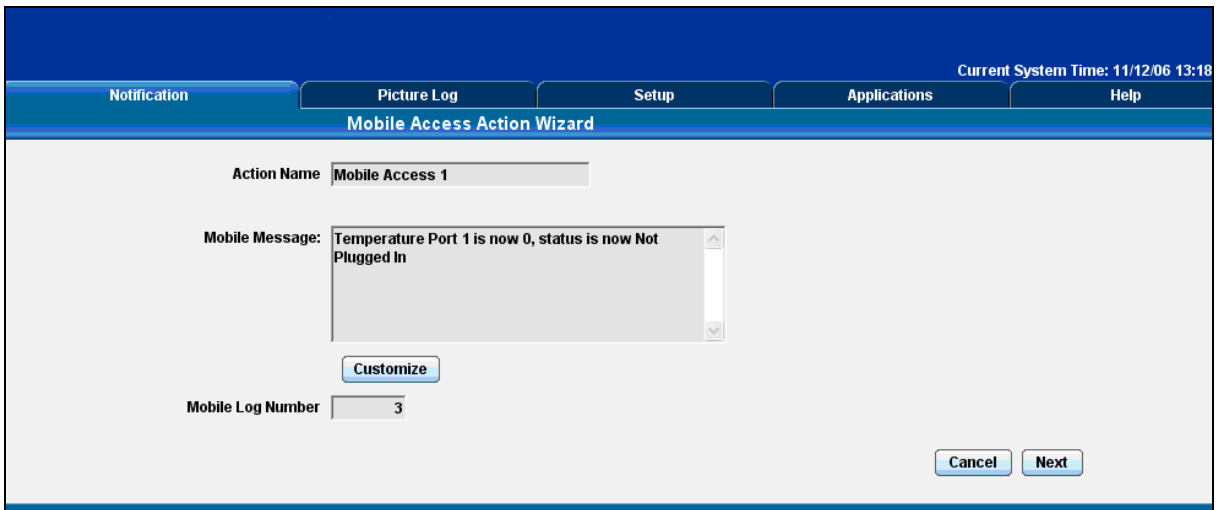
Current System Time: 11/12/06 13:18

Notification | Picture Log | Setup | Applications | Help

Mobile Access Action Wizard

Action Name Mobile Access 1

Mobile Message: Temperature Port 1 is now 0, status is now Not Plugged In

Customize

Mobile Log Number 3

Cancel Next